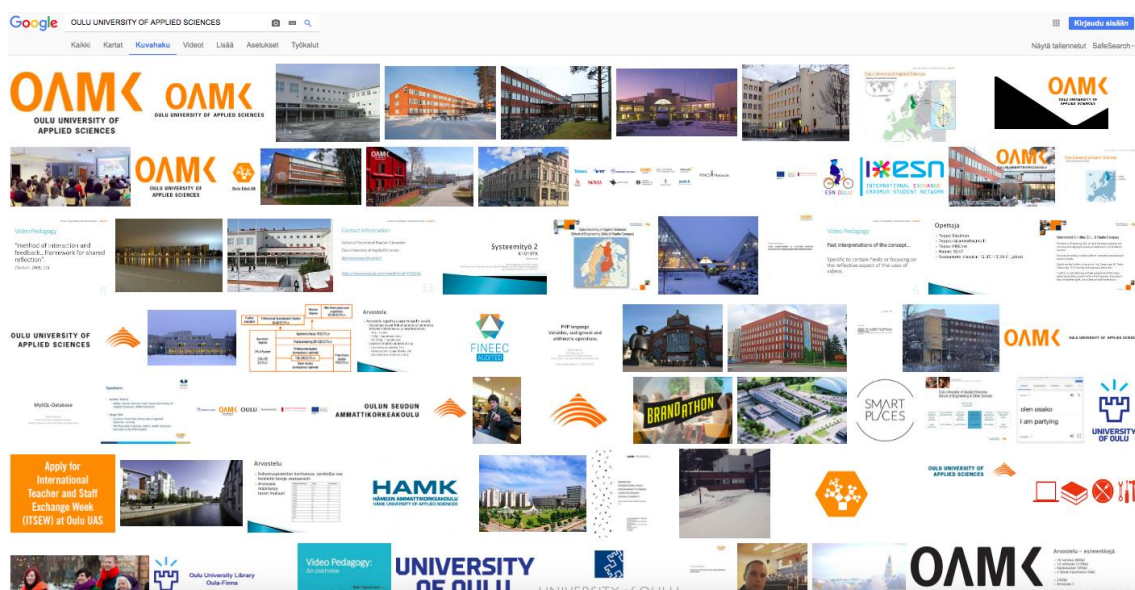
Google OULU UNIVERSITY OF APPLIED SCIENCES

Kaikki Kartat Kuvahaku Videot Lisää Asetukset Työkalut

Kirjaudu sisään

Näytä tallennetut SafeSearch

OAMK OULU UNIVERSITY OF APPLIED SCIENCES

OAMK OULU UNIVERSITY OF APPLIED SCIENCES

OAMK OULU UNIVERSITY OF APPLIED SCIENCES

OAMK OULU UNIVERSITY OF APPLIED SCIENCES

ESN INTERNATIONAL EXCHANGE ERASMUS STUDENT NETWORK

OAMK

Video Pedagogy

"method of interaction and feedback...framework for shared reflection"

Contact information

Systeemityö 2

Video Pedagogy

Fast interpretations of the concept...

Specific to certain fields or focusing on the reflective aspect of the uses of videos.

Opettaja

OULU UNIVERSITY OF APPLIED SCIENCES

Arvostelu

FINEEC AUDITED

PHP language Variables, assignment and arithmetic operations

OAMK OULU UNIVERSITY OF APPLIED SCIENCES

MySQL-Database

Speakers

OAMK OULU

OULUN SEUDUN AMMATTIKORKEAKOULU

BRANDATHON

SMART PLACES

olen osako

I am partying

UNIVERSITY OF OULU

Apply for International Teacher and Staff Exchange Week (ITSEW) at Oulu UAS

Arvostelu

HAMK HÄMEEN AMMATTIKORKEAKOULU HAME UNIVERSITY OF APPLIED SCIENCES

OULU UNIVERSITY OF APPLIED SCIENCES

Oulu University Library Oula-Finna

Video Pedagogy: An overview

UNIVERSITY OF OULU

OAMK

Arvostelu – esimerkkejä